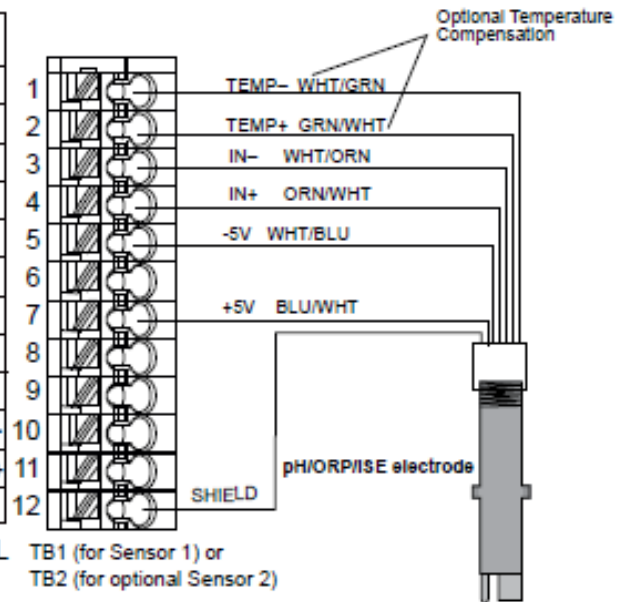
Optional Temperature Compensation

1
2
3
4
5
6
7
8
9
10
11
12

TEMP– WHT/GRN
TEMP+ GRN/WHT
IN– WHT/ORN
IN+ ORN/WHT
-5V WHT/BLU
+5V BLU/WHT
SHIELD

pH/ORP/ISE electrode

TB1 (for Sensor 1) or
TB2 (for optional Sensor 2)